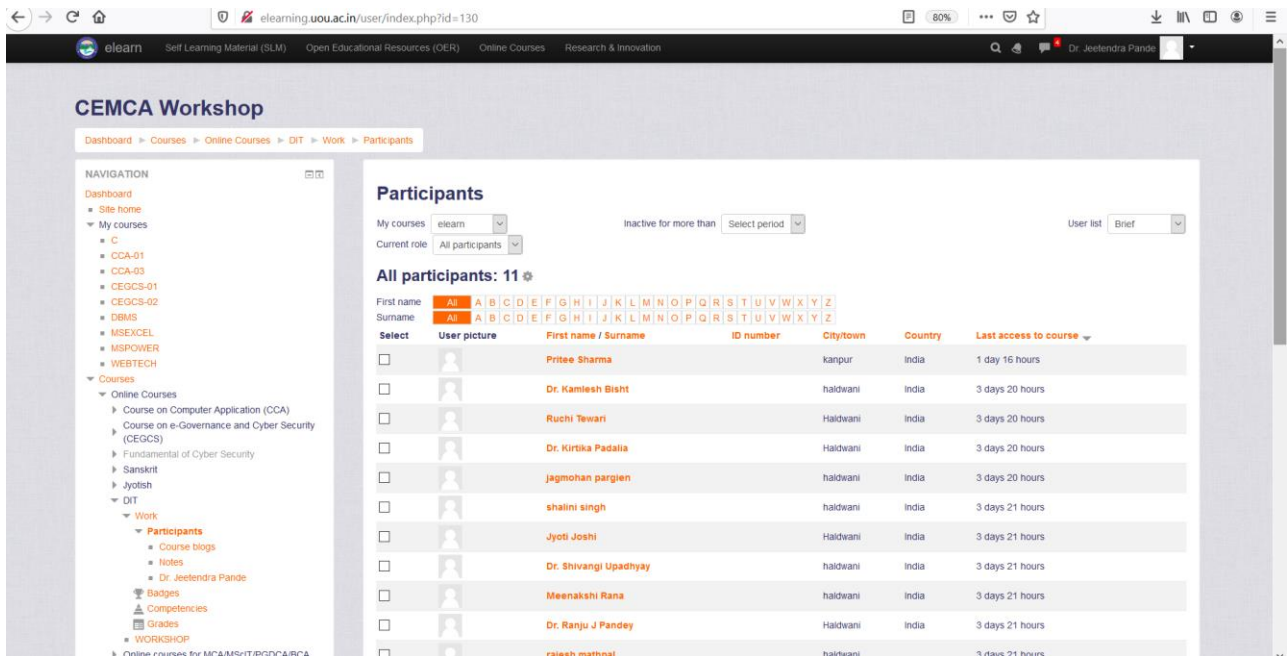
elearning.uou.ac.in/user/index.php?id=130

80%

elearn Self Learning Material (SLM) Open Educational Resources (OER) Online Courses Research & Innovation

Dr. Jeetendra Pande

CEMCA Workshop

Dashboard ► Courses ► Online Courses ► DIT ► Work ► Participants

NAVIGATION

Dashboard
Site home
My courses
C
CCA-01
CCA-03
CEGCS-01
CEGCS-02
DBMS
MSEXCEL
MSPOWER
WEBTECH
Courses
Online Courses
Course on Computer Application (CCA)
Course on e-Governance and Cyber Security (CEGCS)
Fundamental of Cyber Security
Sanskrit
Jyotish
DIT
Work
Participants
Course blogs
Notes
Dr. Jeetendra Pande
Badges
Competencies
Grades
WORKSHOP
Online courses for MCA/MScIT/PGDCA/BCA

Participants

My courses elearn
Inactive for more than Select period
User list Brief
Current role All participants

All participants: 11

First name All A B C D E F G H I J K L M N O P Q R S T U V W X Y Z
Surname All A B C D E F G H I J K L M N O P Q R S T U V W X Y Z

| Select | User picture | First name / Surname | ID number | City/town | Country | Last access to course |
|---|---|---|---|---|---|---|
| | | Pritee Sharma | | kanpur | India | 1 day 16 hours |
| | | Dr. Kamlesh Bisht | | haldwani | India | 3 days 20 hours |
| | | Ruchi Tewari | | Haldwani | India | 3 days 20 hours |
| | | Dr. Kirtika Padalia | | Haldwani | India | 3 days 20 hours |
| | | jagmohan pargien | | haldwani | India | 3 days 20 hours |
| | | shalini singh | | haldwani | India | 3 days 21 hours |
| | | Jyoti Joshi | | Haldwani | India | 3 days 21 hours |
| | | Dr. Shivangi Upadhyay | | haldwani | India | 3 days 21 hours |
| | | Meenakshi Rana | | haldwani | India | 3 days 21 hours |
| | | Dr. Ranju J Pandey | | Haldwani | India | 3 days 21 hours |
| | | rajesh mathpal | | haldwani | | 3 days 21 hours |